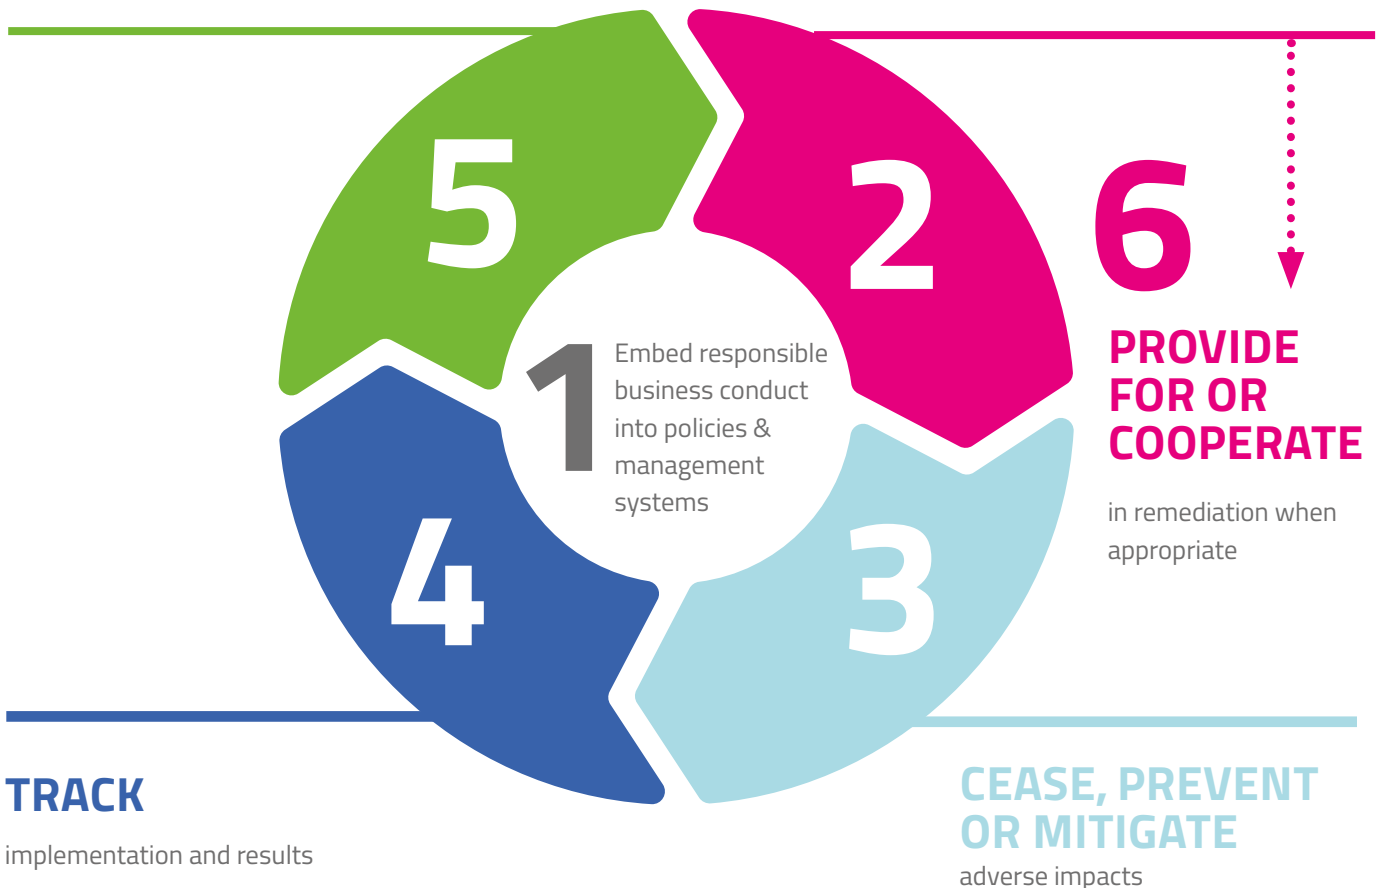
5

2

6

PROVIDE FOR OR COOPERATE

in remediation when appropriate

1 Embed responsible business conduct into policies & management systems

4

3

TRACK

implementation and results

CEASE, PREVENT OR MITIGATE

adverse impacts